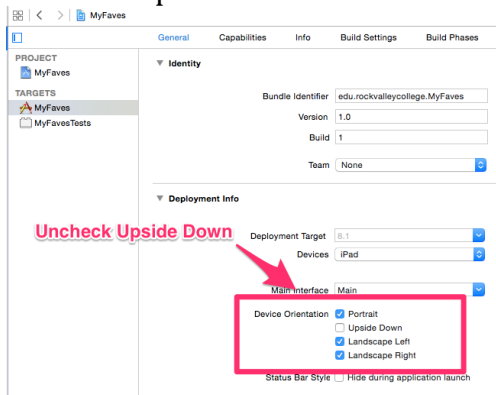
MyFaves

General Capabilities Info Build Settings Build Phases

PROJECT
MyFaves
TARGETS
MyFaves
MyFavesTests

▼ Identity

Bundle Identifier edu.rockvalleycollege.MyFaves
Version 1.0
Build 1
Team None

▼ Deployment Info

Uncheck Upside Down

Deployment Target 8.1
Devices iPad
Main Interface Main
Device Orientation
Portrait
Upside Down
Landscape Left
Landscape Right
Status Bar Style Hide during application launch